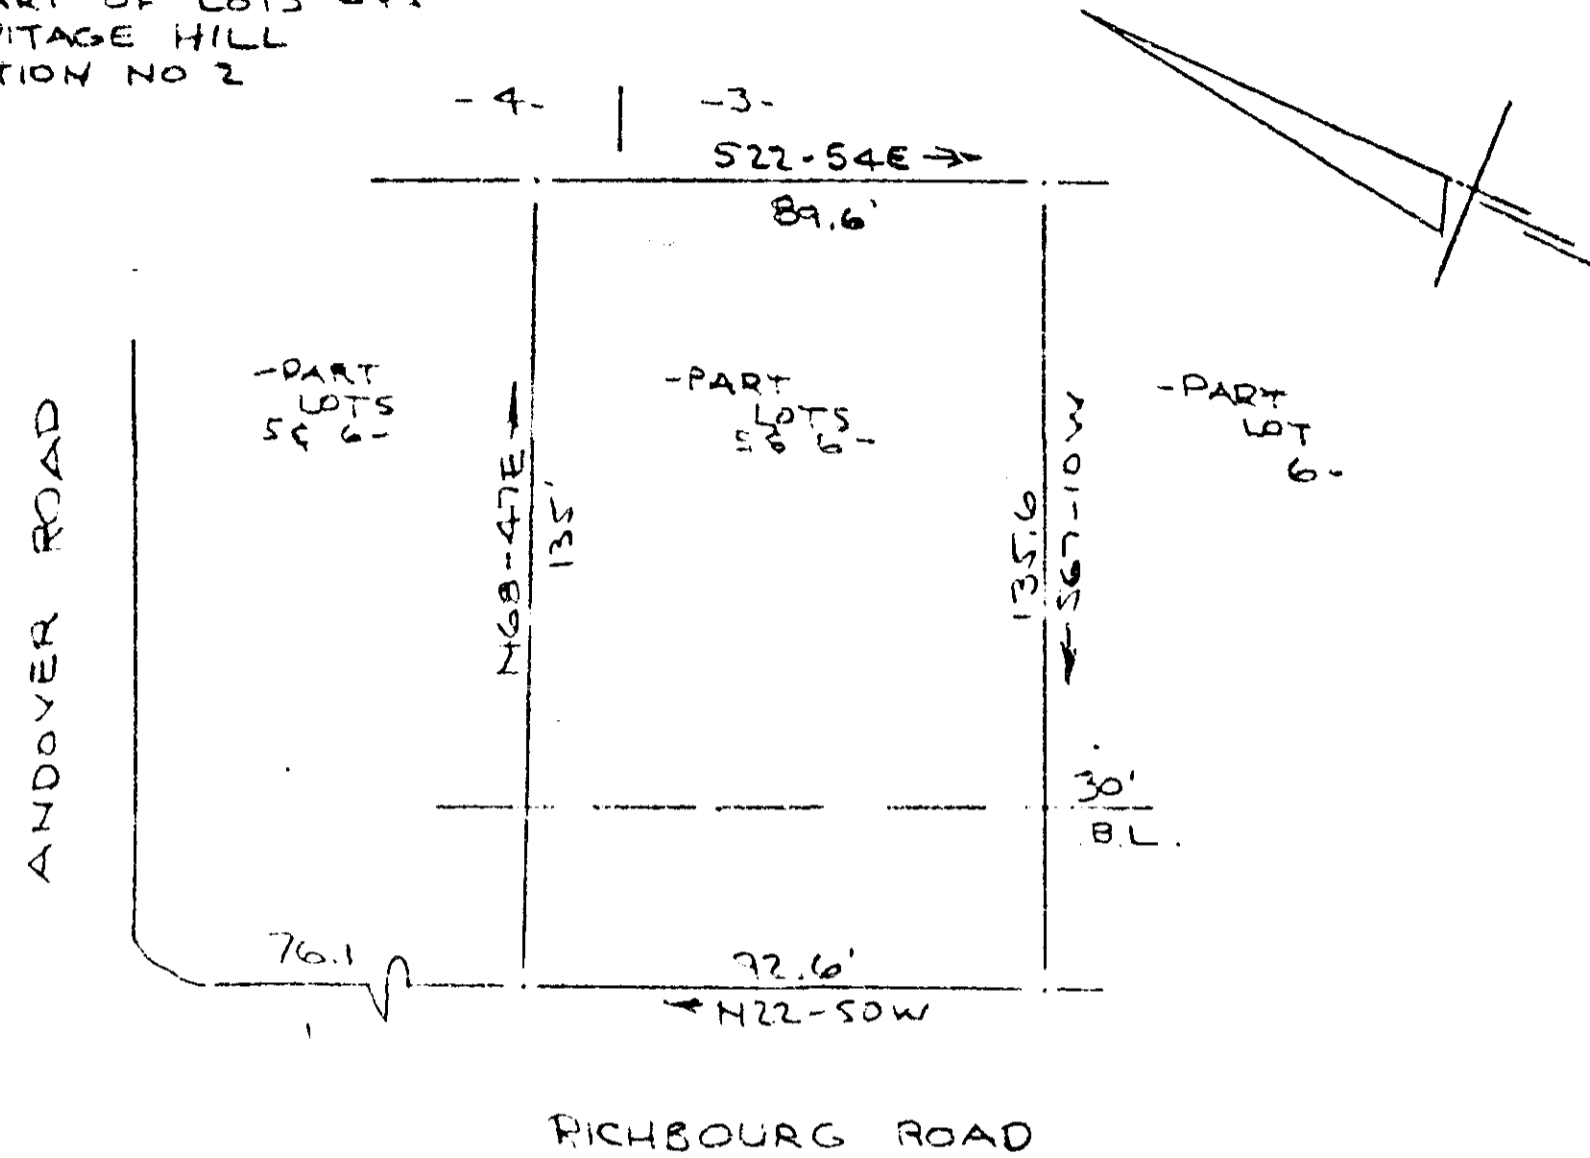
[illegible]ART OF LOTS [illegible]
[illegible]ITAGE HILL
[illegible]TION NO 2

-4- -3-

S22-54E

89.6'

ANDOVER ROAD

-PART LOTS 5 & 6-

N68-47E

135'

-PART LOTS 5 & 6-

135.6

S67-10W

-PART LOT 6-

30'
B.L.

76.1

92.6'

N22-50W

RICHBOURG ROAD